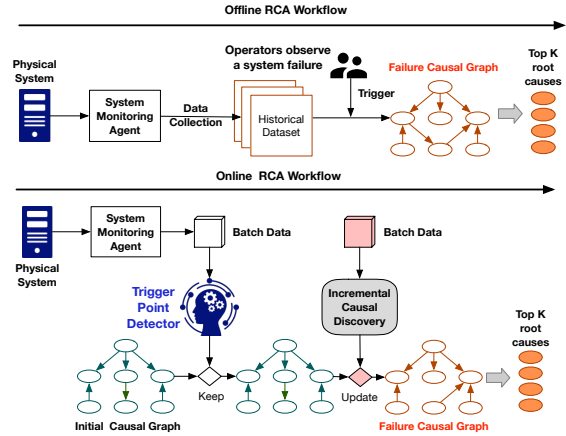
Offline RCA Workflow

Physical System

System Monitoring Agent

Data Collection

Operators observe a system failure

Historical Dataset

Trigger

Failure Causal Graph

Top K root causes

Online RCA Workflow

System Monitoring Agent

Batch Data

Batch Data

Physical System

Trigger Point Detector

Incremental Causal Discovery

Top K root causes

Keep

Update

Initial Causal Graph

Failure Causal Graph